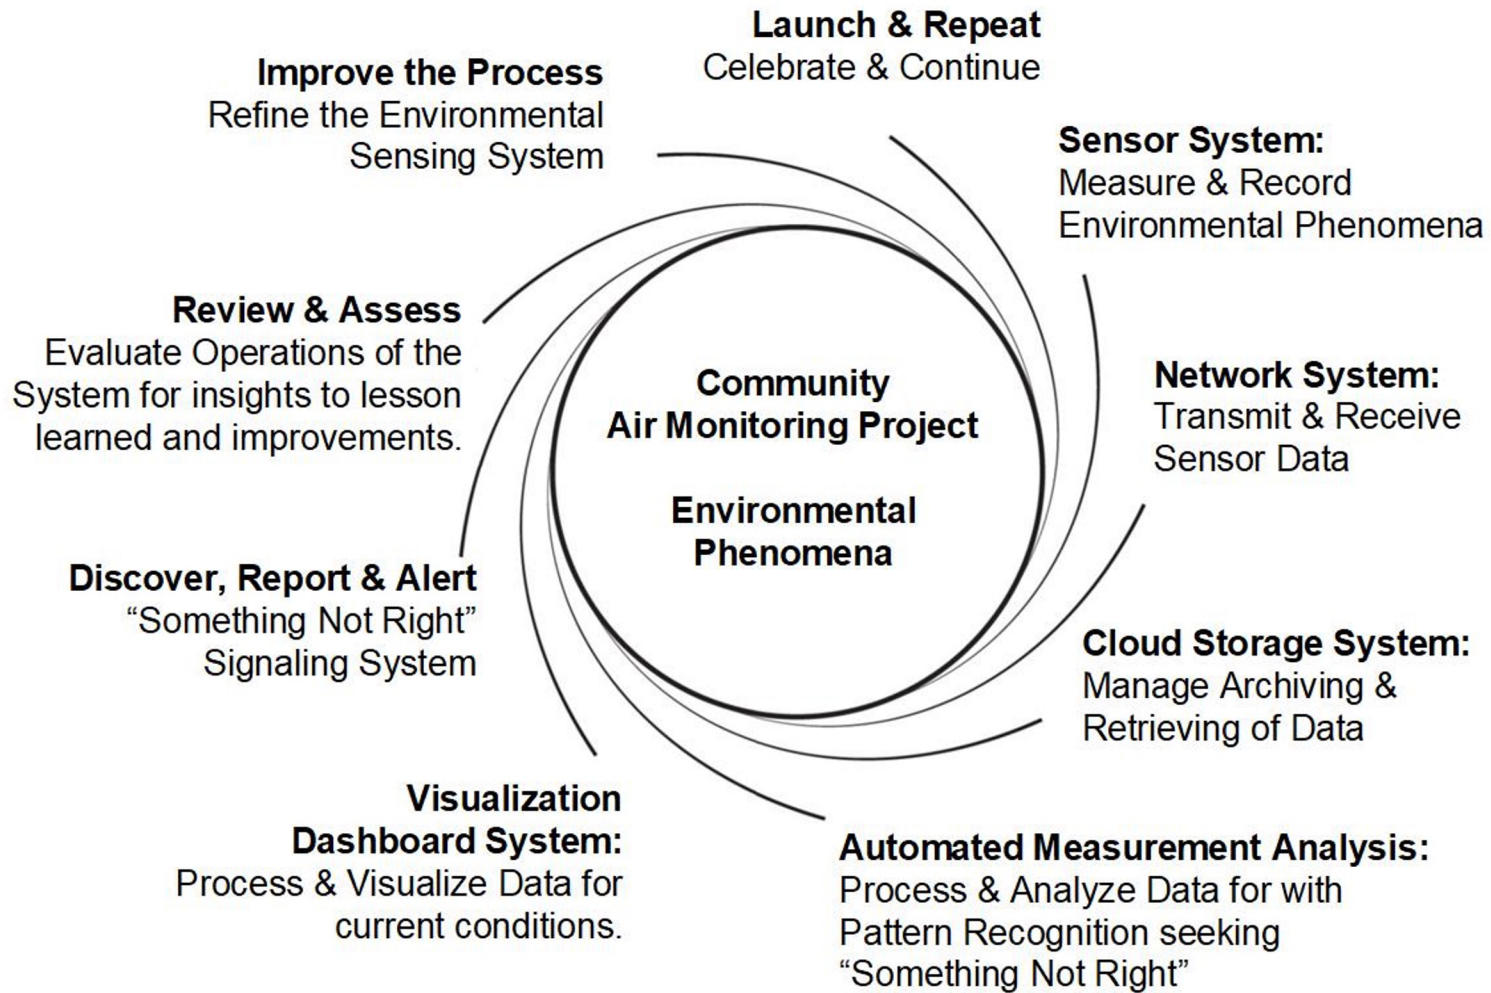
Launch & Repeat
Celebrate & Continue

Sensor System:
Measure & Record Environmental Phenomena

Network System:
Transmit & Receive Sensor Data

Cloud Storage System:
Manage Archiving & Retrieving of Data

Automated Measurement Analysis:
Process & Analyze Data for with Pattern Recognition seeking "Something Not Right"

Visualization Dashboard System:
Process & Visualize Data for current conditions.

Discover, Report & Alert
"Something Not Right" Signaling System

Review & Assess
Evaluate Operations of the System for insights to lesson learned and improvements.

Improve the Process
Refine the Environmental Sensing System

Community Air Monitoring Project

Environmental Phenomena